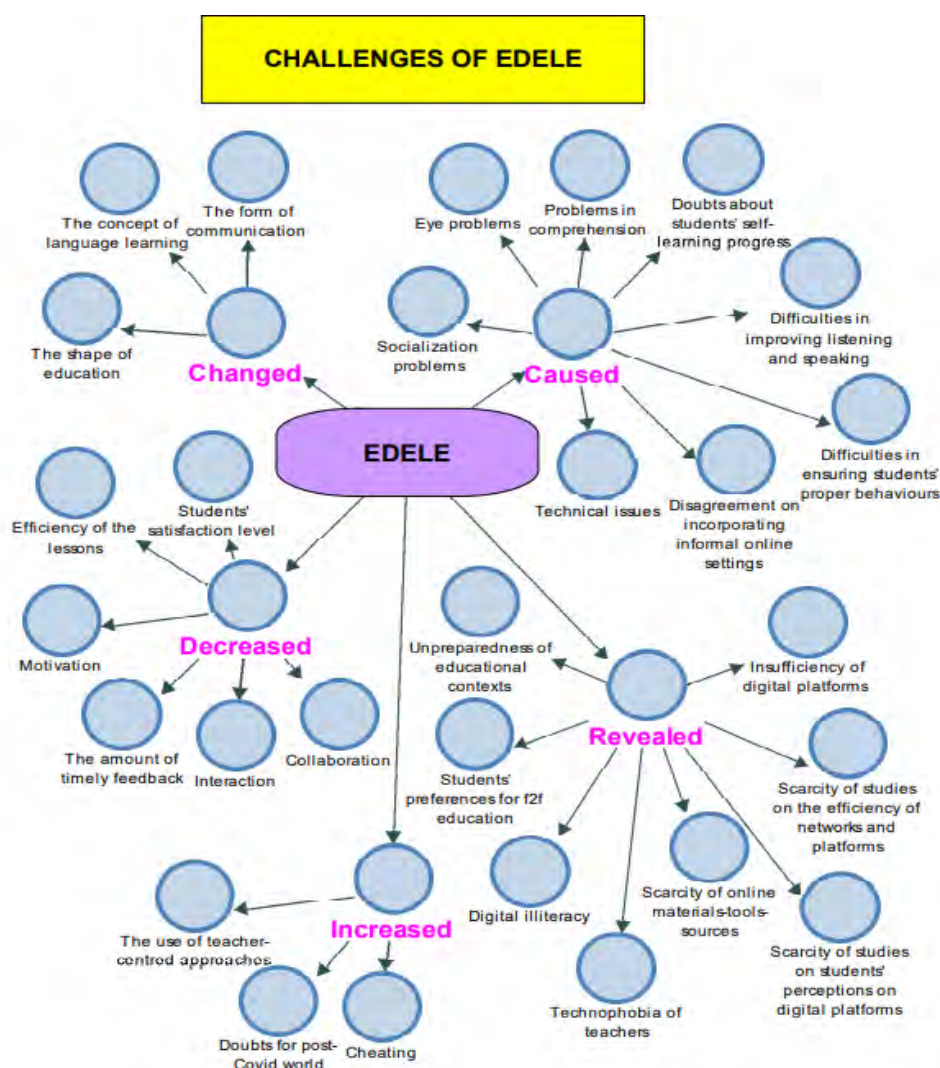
CHALLENGES OF EDELE

The concept of language learning

The form of communication

The shape of education

Changed

Eye problems

Problems in comprehension

Doubts about students' self-learning progress

Socialization problems

Caused

Difficulties in improving listening and speaking

Difficulties in ensuring students' proper behaviours

Technical issues

Disagreement on incorporating informal online settings

EDELE

Efficiency of the lessons

Students' satisfaction level

Motivation

Decreased

The amount of timely feedback

Interaction

Collaboration

Unpreparedness of educational contexts

Insufficiency of digital platforms

Students' preferences for f2f education

Revealed

Scarcity of studies on the efficiency of networks and platforms

Digital illiteracy

Scarcity of online materials-tools-sources

Scarcity of studies on students' perceptions on digital platforms

Technophobia of teachers

The use of teacher-centred approaches

Increased

Doubts for post-Covid world

Cheating